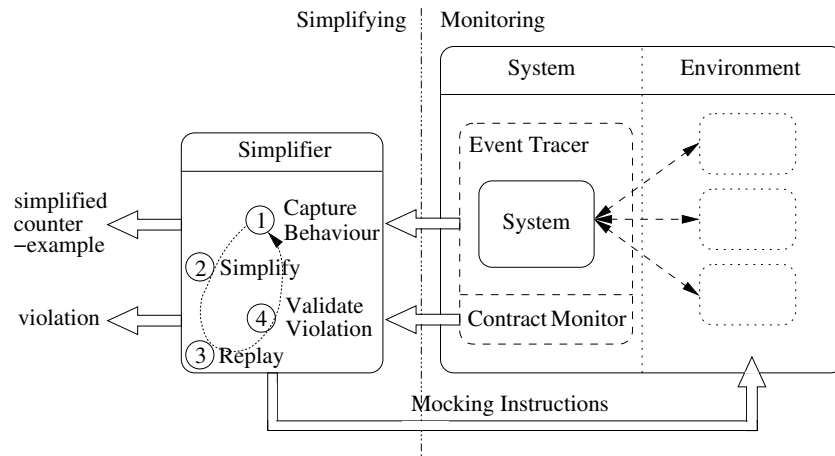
Simplifying Monitoring

System

Environment

Simplifier

Event Tracer

simplified counter −example

① Capture Behaviour

System

② Simplify

violation

④ Validate Violation

Contract Monitor

③ Replay

Mocking Instructions